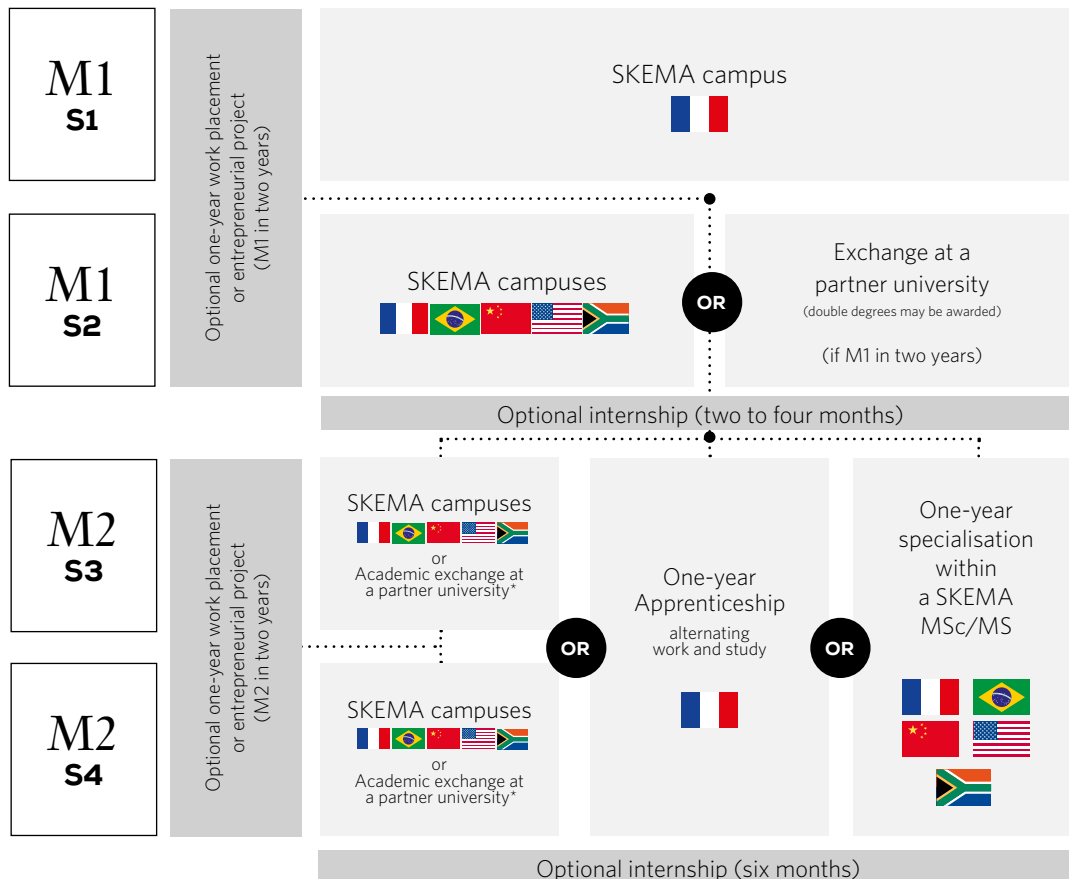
M1
S1

M1
S2

Optional one-year work placement or entrepreneurial project (M1 in two years)

SKEMA campus

SKEMA campuses

OR

Exchange at a partner university
(double degrees may be awarded)

(if M1 in two years)

Optional internship (two to four months)

M2
S3

M2
S4

Optional one-year work placement or entrepreneurial project (M2 in two years)

SKEMA campuses
or
Academic exchange at a partner university*

SKEMA campuses
or
Academic exchange at a partner university*

OR

One-year Apprenticeship
alternating work and study

OR

One-year specialisation within a SKEMA MSc/MS

Optional internship (six months)